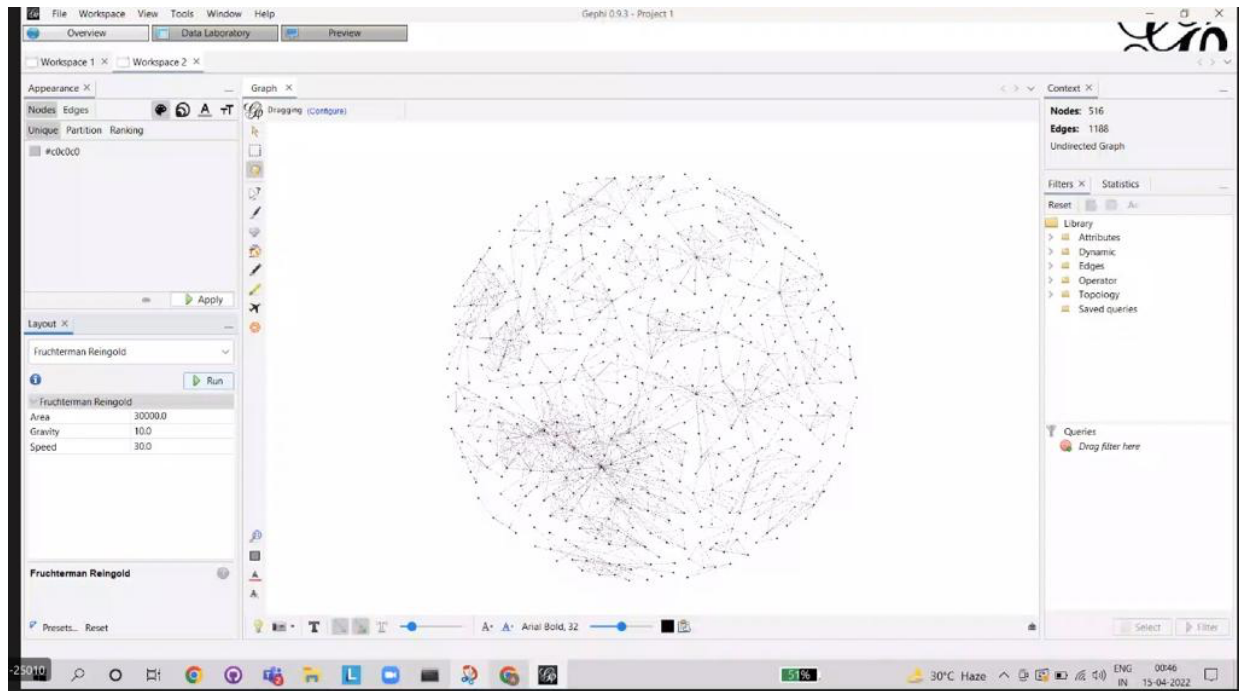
File Workspace View Tools Window Help
Gephi 0.9.3 - Project 1
Overview
Data Laboratory
Preview
Workspace 1 ×
Workspace 2 ×
Appearance ×
Nodes Edges
Unique Partition Ranking
#c0c0c0
Apply
Layout ×
Fruchterman Reingold
Run
Fruchterman Reingold
Area 30000.0
Gravity 10.0
Speed 30.0
Fruchterman Reingold
Presets... Reset
Graph ×
Dragging (Configure)
A A Arial Bold, 32
Context ×
Nodes: 516
Edges: 1188
Undirected Graph
Filters × Statistics
Reset
Library
Attributes
Dynamic
Edges
Operator
Topology
Saved queries
Queries
Drag filter here
Select
Filter
-25010
51%
30°C Haze
ENG IN
00:46
15-04-2022